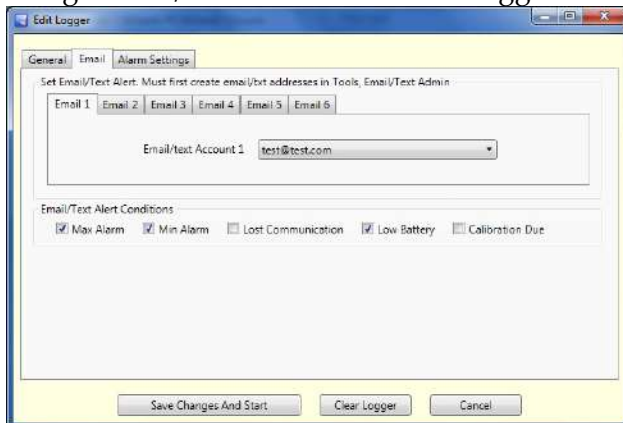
Edit Logger

General | Email | Alarm Settings

Set Email/Text Alert. Must first create email/txt addresses in Tools, Email/Text Admin

Email 1 | Email 2 | Email 3 | Email 4 | Email 5 | Email 6

Email/text Account 1 test@test.com

Email/Text Alert Conditions

Max Alarm  Min Alarm  Lost Communication  Low Battery  Calibration Due

Save Changes And Start | Clear Logger | Cancel